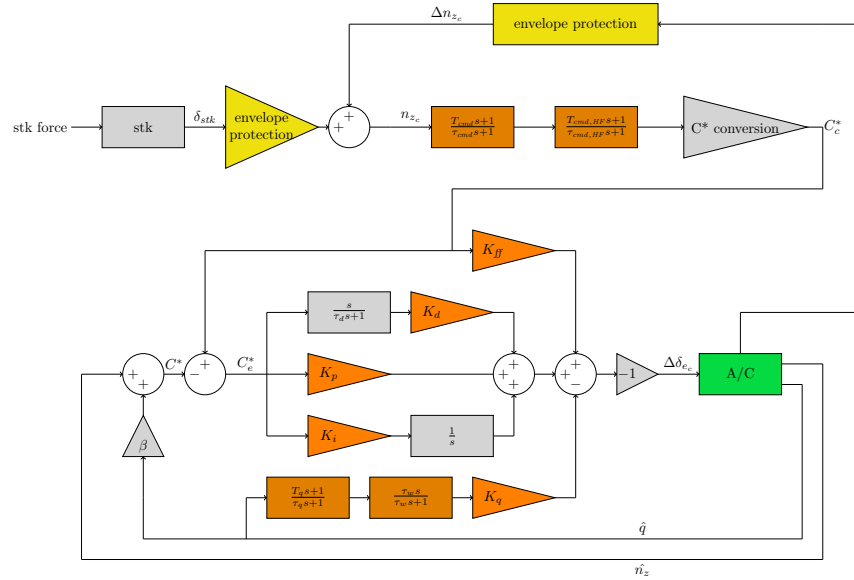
$\Delta n_{z_c}$

envelope protection

stk force

stk

$\delta_{stk}$

envelope protection

+

+

$n_{z_c}$

$\frac{T_{cmd}s+1}{\tau_{cmd}s+1}$

$\frac{T_{cmd,HF}s+1}{\tau_{cmd,HF}s+1}$

C* conversion

$C_c^*$

$K_{ff}$

$\frac{s}{\tau_d s+1}$

$K_d$

+

+

$C^*$

+

−

$C_e^*$

$K_p$

+

+

+

+

+

−

−1

$\Delta\delta_{e_c}$

A/C

$\beta$

$K_i$

$\frac{1}{s}$

$\frac{T_q s+1}{\tau_q s+1}$

$\frac{\tau_w s}{\tau_w s+1}$

$K_q$

$\hat{q}$

$\hat{n_z}$